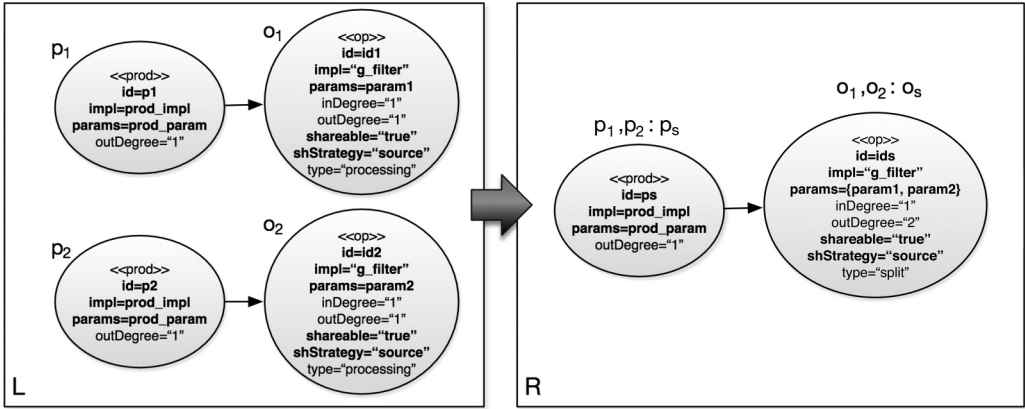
$p_1$

<<prod>>
id=p1
impl=prod_impl
params=prod_param
outDegree="1"

$o_1$

<<op>>
id=id1
impl="g_filter"
params=param1
inDegree="1"
outDegree="1"
shareable="true"
shStrategy="source"
type="processing"

$p_2$

<<prod>>
id=p2
impl=prod_impl
params=prod_param
outDegree="1"

$o_2$

<<op>>
id=id2
impl="g_filter"
params=param2
inDegree="1"
outDegree="1"
shareable="true"
shStrategy="source"
type="processing"

L

$p_1, p_2 : p_s$

<<prod>>
id=ps
impl=prod_impl
params=prod_param
outDegree="1"

$o_1, o_2 : o_s$

<<op>>
id=ids
impl="g_filter"
params={param1, param2}
inDegree="1"
outDegree="2"
shareable="true"
shStrategy="source"
type="split"

R